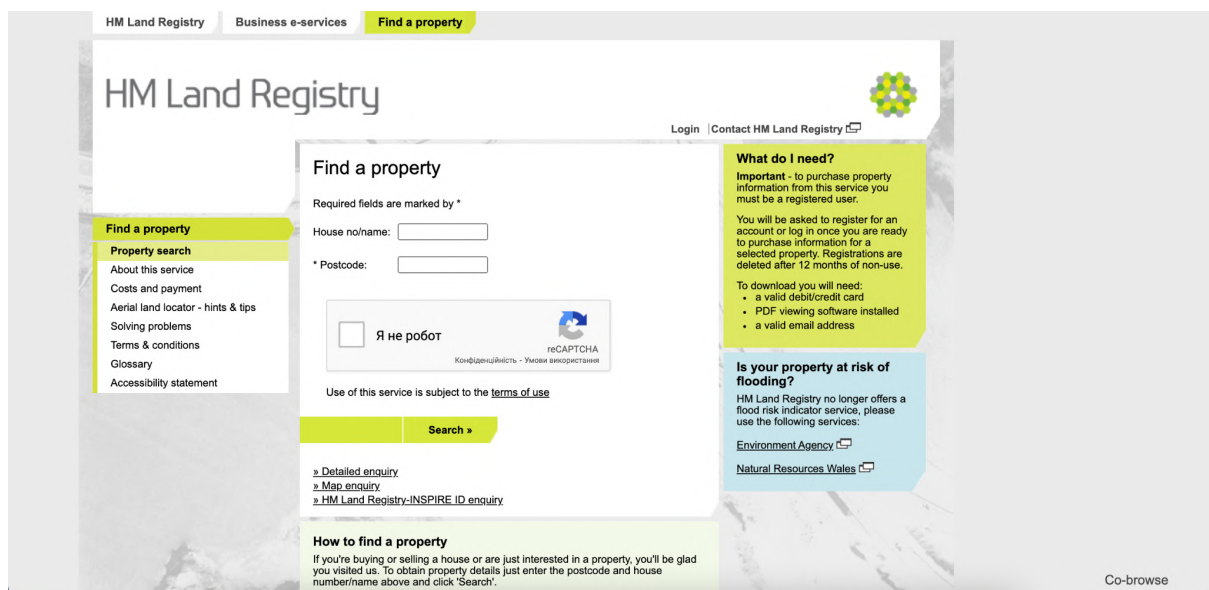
HM Land Registry | Business e-services | Find a property

HM Land Registry

Login | Contact HM Land Registry

Find a property
Property search
About this service
Costs and payment
Aerial land locator - hints & tips
Solving problems
Terms & conditions
Glossary
Accessibility statement

Find a property

Required fields are marked by *

House no/name:

* Postcode:

Я не робот
reCAPTCHA
Конфіденційність - Умови використання

Use of this service is subject to the terms of use

Search »

» Detailed enquiry
» Map enquiry
» HM Land Registry-INSPIRE ID enquiry

How to find a property
If you're buying or selling a house or are just interested in a property, you'll be glad you visited us. To obtain property details just enter the postcode and house number/name above and click 'Search'.

What do I need?
Important - to purchase property information from this service you must be a registered user.

You will be asked to register for an account or log in once you are ready to purchase information for a selected property. Registrations are deleted after 12 months of non-use.

To download you will need:
- a valid debit/credit card
- PDF viewing software installed
- a valid email address

Is your property at risk of flooding?
HM Land Registry no longer offers a flood risk indicator service, please use the following services:

Environment Agency

Natural Resources Wales

Co-browse